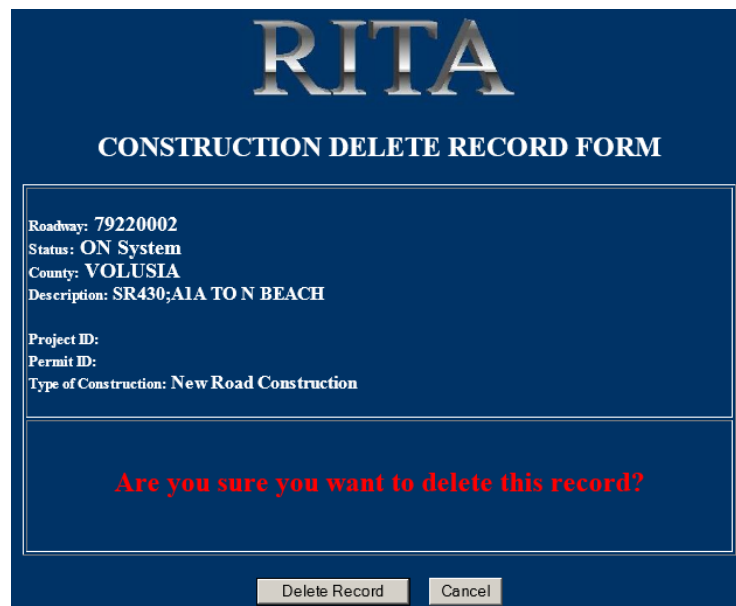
RITA

CONSTRUCTION DELETE RECORD FORM

Roadway: 79220002
Status: ON System
County: VOLUSIA
Description: SR430;A1A TO N BEACH

Project ID:
Permit ID:
Type of Construction: New Road Construction

Are you sure you want to delete this record?

Delete Record
Cancel